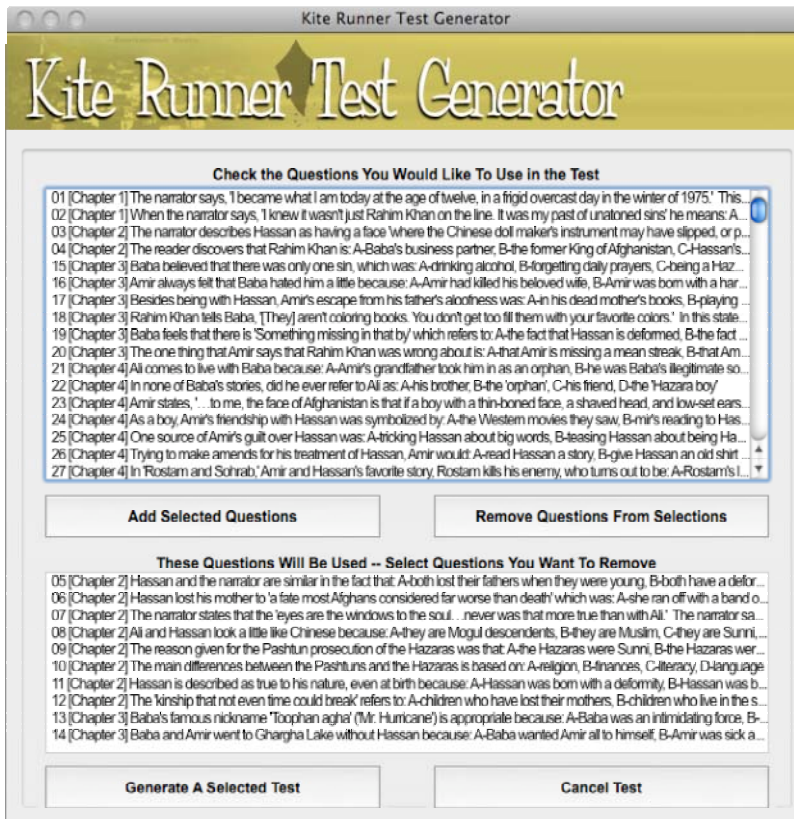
Kite Runner Test Generator

Kite Runner Test Generator

Check the Questions You Would Like To Use in the Test

01 [Chapter 1] The narrator says, 'I became what I am today at the age of twelve, in a frigid overcast day in the winter of 1975.' This...
02 [Chapter 1] When the narrator says, 'I knew it wasn't just Rahim Khan on the line. It was my past of unatoned sins' he means: A...
03 [Chapter 2] The narrator describes Hassan as having a face 'where the Chinese doll maker's instrument may have slipped, or p...
04 [Chapter 2] The reader discovers that Rahim Khan is: A-Baba's business partner, B-the former King of Afghanistan, C-Hassan's...
15 [Chapter 3] Baba believed that there was only one sin, which was: A-drinking alcohol, B-forgetting daily prayers, C-being a Haz...
16 [Chapter 3] Amir always felt that Baba hated him a little because: A-Amir had killed his beloved wife, B-Amir was born with a har...
17 [Chapter 3] Besides being with Hassan, Amir's escape from his father's aloofness was: A-in his dead mother's books, B-playing ...
18 [Chapter 3] Rahim Khan tells Baba, '[They] aren't coloring books. You don't get too fill them with your favorite colors.' In this state...
19 [Chapter 3] Baba feels that there is 'Something missing in that by' which refers to: A-the fact that Hassan is deformed, B-the fact ...
20 [Chapter 3] The one thing that Amir says that Rahim Khan was wrong about is: A-that Amir is missing a mean streak, B-that Am...
21 [Chapter 4] Ali comes to live with Baba because: A-Amir's grandfather took him in as an orphan, B-he was Baba's illegitimate so...
22 [Chapter 4] In none of Baba's stories, did he ever refer to Ali as: A-his brother, B-the 'orphan', C-his friend, D-the 'Hazara boy'
23 [Chapter 4] Amir states, '...to me, the face of Afghanistan is that if a boy with a thin-boned face, a shaved head, and low-set ears...
24 [Chapter 4] As a boy, Amir's friendship with Hassan was symbolized by: A-the Western movies they saw, B-mir's reading to Has...
25 [Chapter 4] One source of Amir's guilt over Hassan was: A-tricking Hassan about big words, B-teasing Hassan about being Ha...
26 [Chapter 4] Trying to make amends for his treatment of Hassan, Amir would: A-read Hassan a story, B-give Hassan an old shirt ...
27 [Chapter 4] In 'Rostam and Sohrab,' Amir and Hassan's favorite story, Rostam kills his enemy, who turns out to be: A-Rostam's l...

Add Selected Questions

Remove Questions From Selections

These Questions Will Be Used -- Select Questions You Want To Remove

05 [Chapter 2] Hassan and the narrator are similar in the fact that: A-both lost their fathers when they were young, B-both have a defor...
06 [Chapter 2] Hassan lost his mother to 'a fate most Afghans considered far worse than death' which was: A-she ran off with a band o...
07 [Chapter 2] The narrator states that the 'eyes are the windows to the soul...never was that more true than with Ali.' The narrator sa...
08 [Chapter 2] Ali and Hassan look a little like Chinese because: A-they are Mogul descendents, B-they are Muslim, C-they are Sunni,...
09 [Chapter 2] The reason given for the Pashtun prosecution of the Hazaras was that: A-the Hazaras were Sunni, B-the Hazaras wer...
10 [Chapter 2] The main differences between the Pashtuns and the Hazaras is based on: A-religion, B-finances, C-literacy, D-language
11 [Chapter 2] Hassan is described as true to his nature, even at birth because: A-Hassan was born with a deformity, B-Hassan was b...
12 [Chapter 2] The 'kinship that not even time could break' refers to: A-children who have lost their mothers, B-children who live in the s...
13 [Chapter 3] Baba's famous nickname 'Toophan agha' (Mr. Hurricane') is appropriate because: A-Baba was an intimidating force, B-...
14 [Chapter 3] Baba and Amir went to Ghargha Lake without Hassan because: A-Baba wanted Amir all to himself, B-Amir was sick a...

Generate A Selected Test

Cancel Test